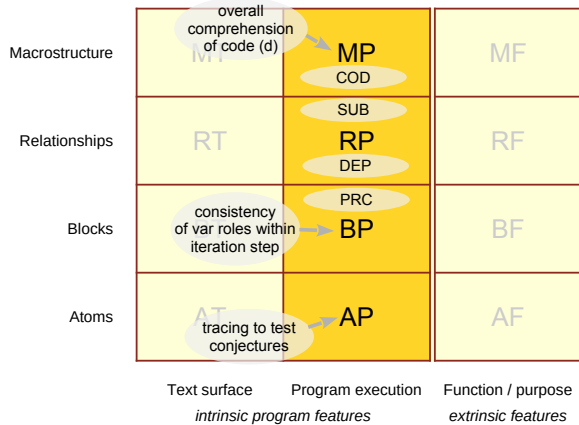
| | | | |
|---|---|---|---|
| Macrostructure | MT | overall comprehension of code (d) MP COD | MF |
| Relationships | RT | SUB RP DEP | RF |
| Blocks | BT | PRC consistency of var roles within iteration step BP | BF |
| Atoms | AT | tracing to test conjectures AP | AF |
| | Text surface | Program execution | Function / purpose |

*intrinsic program features* *extrinsic features*